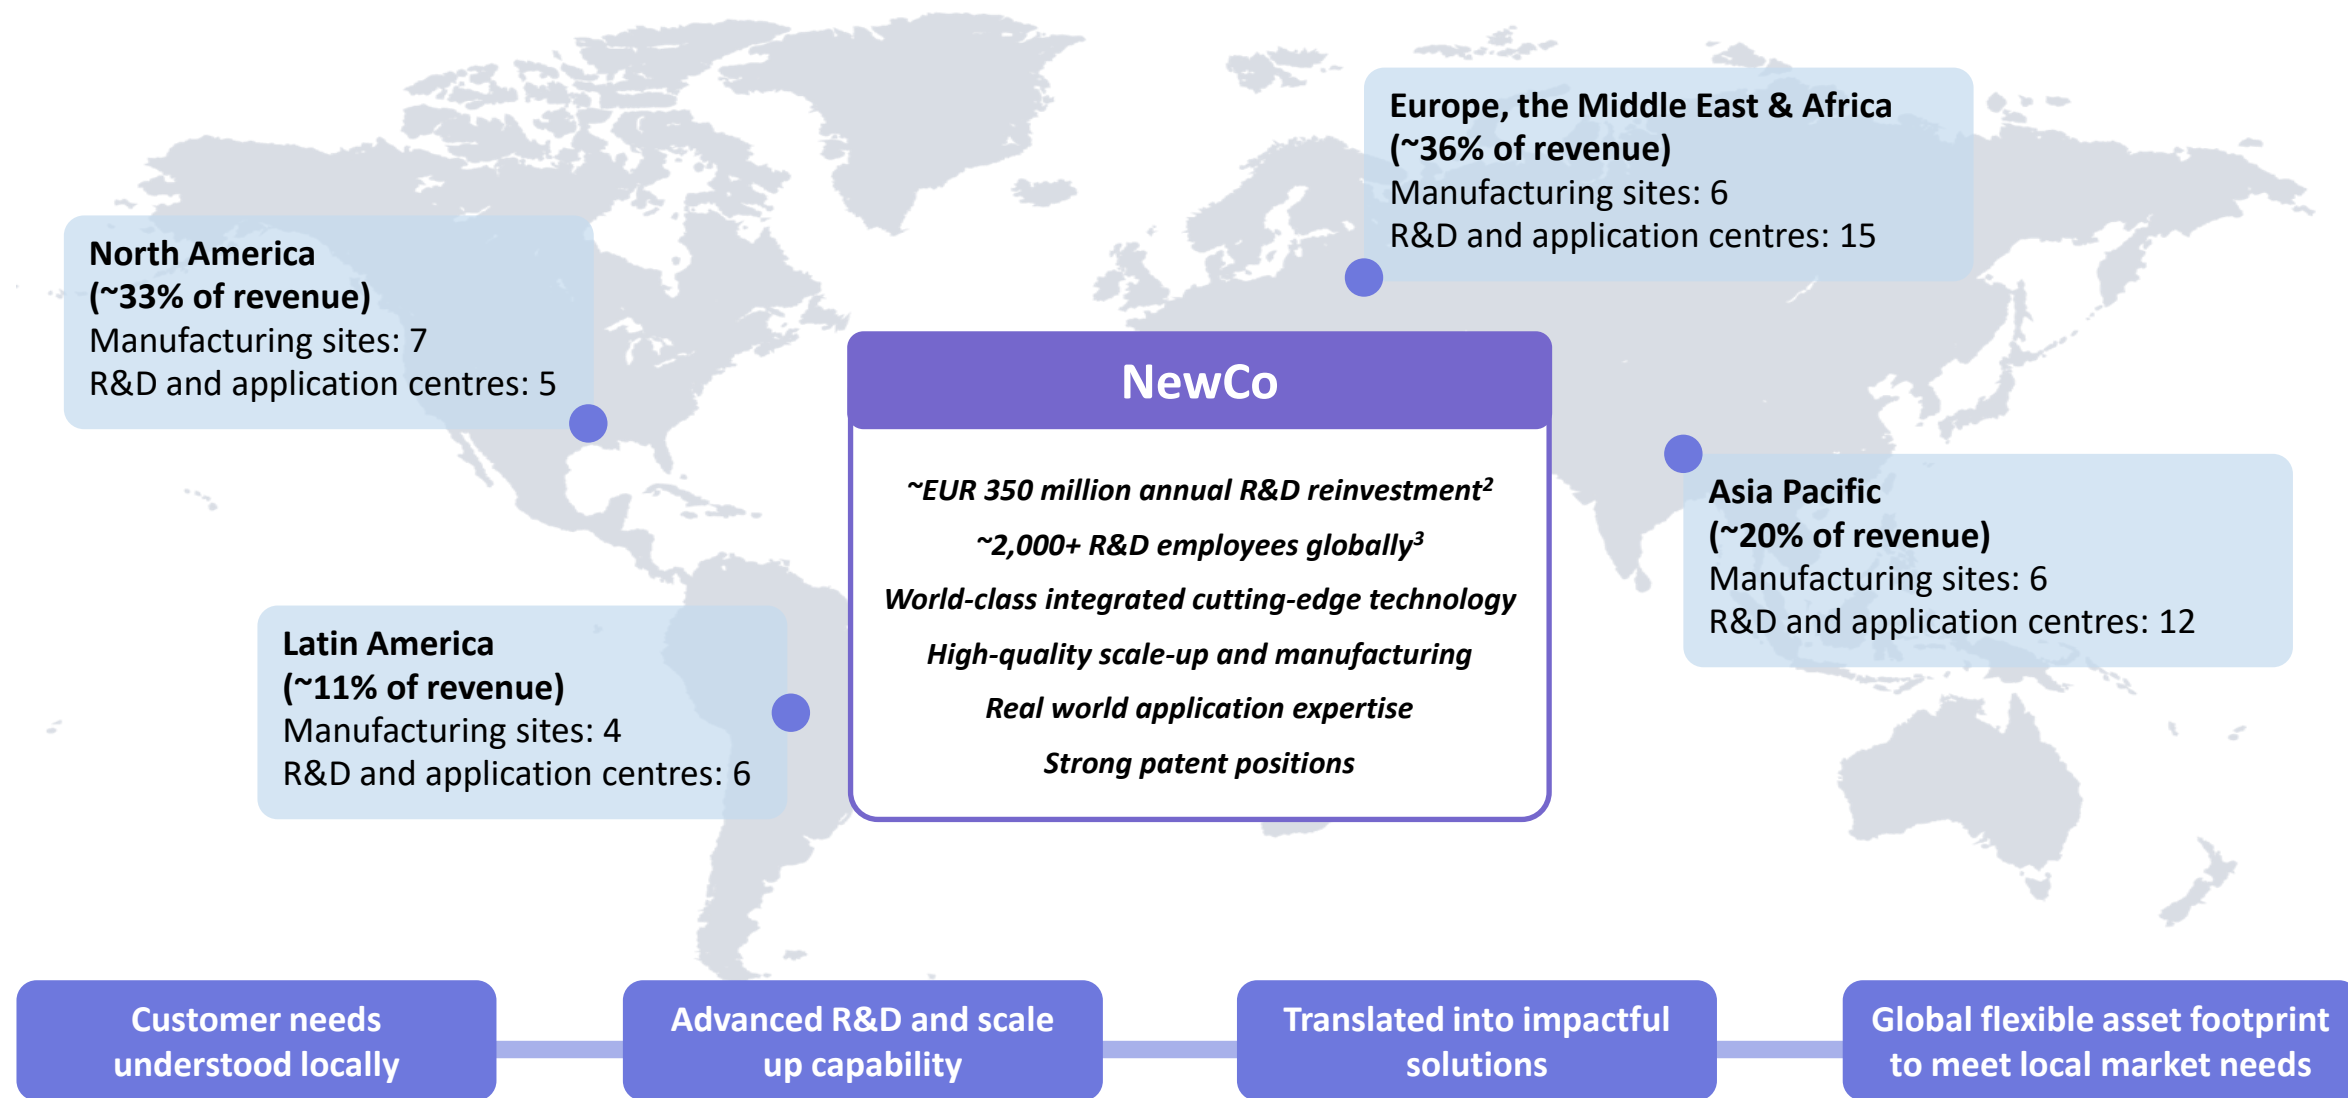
North America
(~33% of revenue)
Manufacturing sites: 7
R&D and application centres: 5

Europe, the Middle East & Africa
(~36% of revenue)
Manufacturing sites: 6
R&D and application centres: 15

NewCo

~EUR 350 million annual R&D reinvestment$^2$

~2,000+ R&D employees globally$^3$

World-class integrated cutting-edge technology

High-quality scale-up and manufacturing

Real world application expertise

Strong patent positions

Asia Pacific
(~20% of revenue)
Manufacturing sites: 6
R&D and application centres: 12

Latin America
(~11% of revenue)
Manufacturing sites: 4
R&D and application centres: 6

Customer needs understood locally

Advanced R&D and scale up capability

Translated into impactful solutions

Global flexible asset footprint to meet local market needs